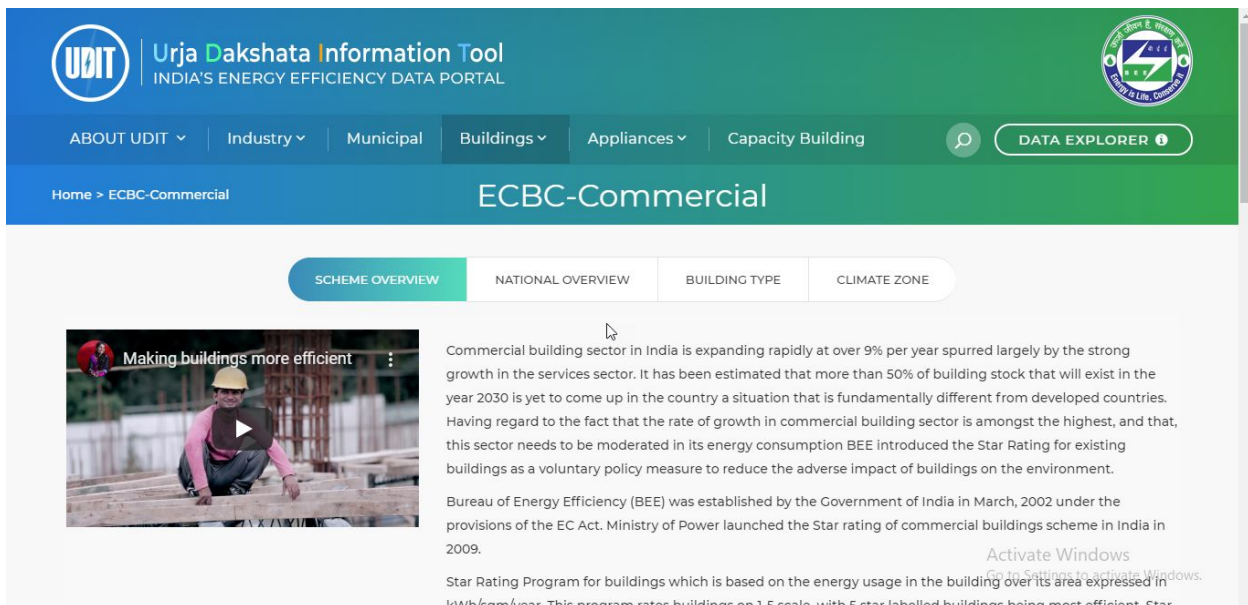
UDIT

Urja Dakshata Information Tool
INDIA'S ENERGY EFFICIENCY DATA PORTAL

BEE
Energy is Life, Conserve It

ABOUT UDIT
Industry
Municipal
Buildings
Appliances
Capacity Building
DATA EXPLORER

Home > ECBC-Commercial

ECBC-Commercial

SCHEME OVERVIEW
NATIONAL OVERVIEW
BUILDING TYPE
CLIMATE ZONE

Making buildings more efficient

Commercial building sector in India is expanding rapidly at over 9% per year spurred largely by the strong growth in the services sector. It has been estimated that more than 50% of building stock that will exist in the year 2030 is yet to come up in the country a situation that is fundamentally different from developed countries. Having regard to the fact that the rate of growth in commercial building sector is amongst the highest, and that, this sector needs to be moderated in its energy consumption BEE introduced the Star Rating for existing buildings as a voluntary policy measure to reduce the adverse impact of buildings on the environment.

Bureau of Energy Efficiency (BEE) was established by the Government of India in March, 2002 under the provisions of the EC Act. Ministry of Power launched the Star rating of commercial buildings scheme in India in 2009.

Activate Windows
Go to Settings to activate Windows.

Star Rating Program for buildings which is based on the energy usage in the building over its area expressed in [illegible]